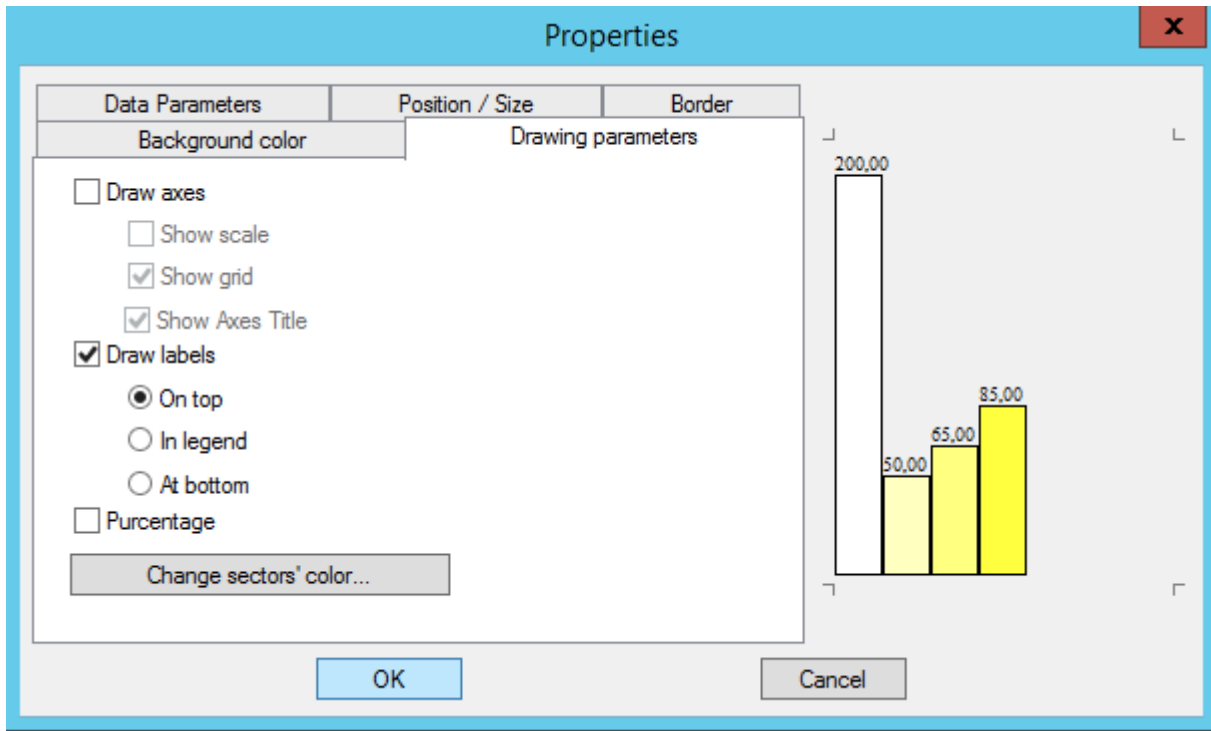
Properties

Data Parameters
Position / Size
Border
Background color
Drawing parameters

Draw axes
Show scale
Show grid
Show Axes Title
Draw labels
On top
In legend
At bottom
Purcentage
Change sectors' color...

200,00
50,00
65,00
85,00

OK
Cancel